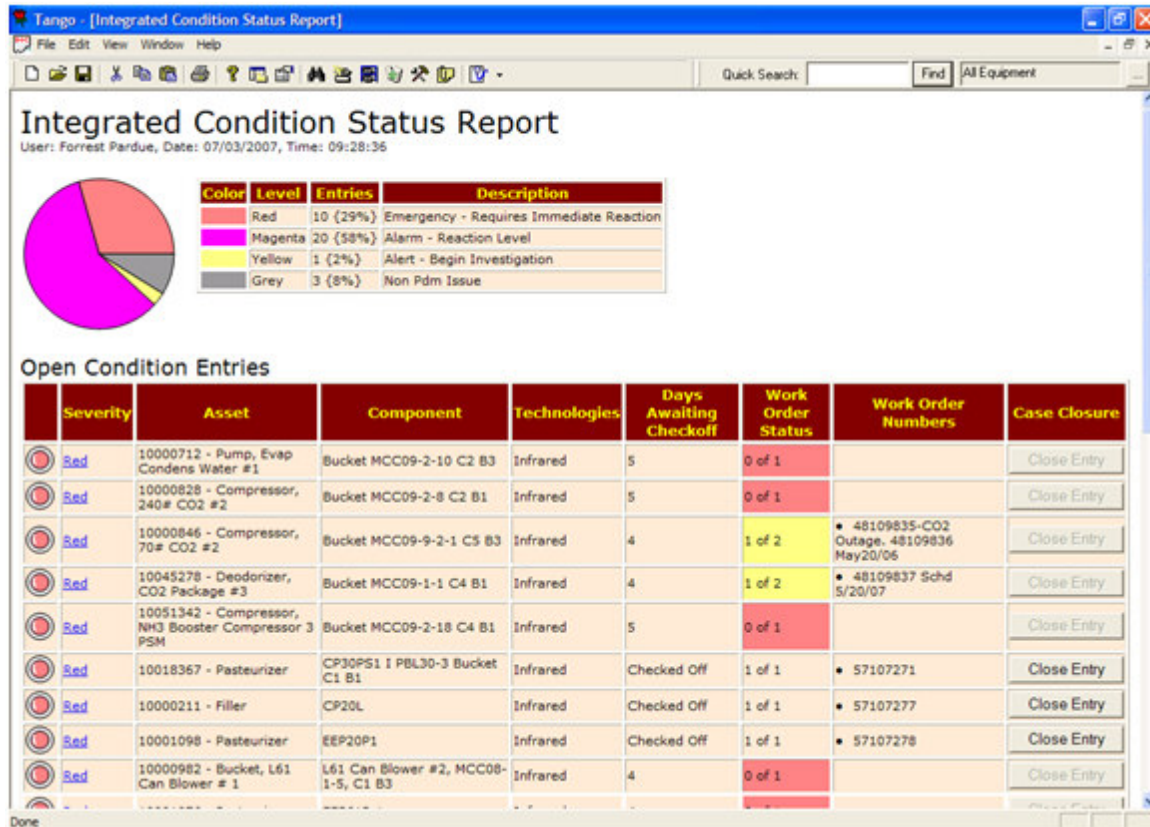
Tango - [Integrated Condition Status Report]

File Edit View Window Help

Quick Search: Find All Equipment

Integrated Condition Status Report
User: Forrest Pardue, Date: 07/03/2007, Time: 09:28:36

| Color | Level | Entries | Description |
|---|---|---|---|
| | Red | 10 {29%} | Emergency - Requires Immediate Reaction |
| | Magenta | 20 {58%} | Alarm - Reaction Level |
| | Yellow | 1 {2%} | Alert - Begin Investigation |
| | Grey | 3 {8%} | Non Pdm Issue |

Open Condition Entries

| | Severity | Asset | Component | Technologies | Days Awaiting Checkoff | Work Order Status | Work Order Numbers | Case Closure |
|---|---|---|---|---|---|---|---|---|
| | Red | 10000712 - Pump, Evap Condens Water #1 | Bucket MCC09-2-10 C2 B3 | Infrared | 5 | 0 of 1 | | Close Entry |
| | Red | 10000828 - Compressor, 240# CO2 #2 | Bucket MCC09-2-8 C2 B1 | Infrared | 5 | 0 of 1 | | Close Entry |
| | Red | 10000846 - Compressor, 70# CO2 #2 | Bucket MCC09-9-2-1 C5 B3 | Infrared | 4 | 1 of 2 | • 48109835-CO2 Outage. 48109836 May20/06 | Close Entry |
| | Red | 10045278 - Deodorizer, CO2 Package #3 | Bucket MCC09-1-1 C4 B1 | Infrared | 4 | 1 of 2 | • 48109837 Schd 5/20/07 | Close Entry |
| | Red | 10051342 - Compressor, NH3 Booster Compressor 3 PSM | Bucket MCC09-2-18 C4 B1 | Infrared | 5 | 0 of 1 | | Close Entry |
| | Red | 10018367 - Pasteurizer | CP30PS1 I PBL30-3 Bucket C1 B1 | Infrared | Checked Off | 1 of 1 | • 57107271 | Close Entry |
| | Red | 10000211 - Filler | CP20L | Infrared | Checked Off | 1 of 1 | • 57107277 | Close Entry |
| | Red | 10001098 - Pasteurizer | EEP20P1 | Infrared | Checked Off | 1 of 1 | • 57107278 | Close Entry |
| | Red | 10000982 - Bucket, L61 Can Blower # 1 | L61 Can Blower #2, MCC08-1-5, C1 B3 | Infrared | 4 | 0 of 1 | | Close Entry |
| | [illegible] | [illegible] | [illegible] | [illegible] | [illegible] | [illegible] | | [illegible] |

Done